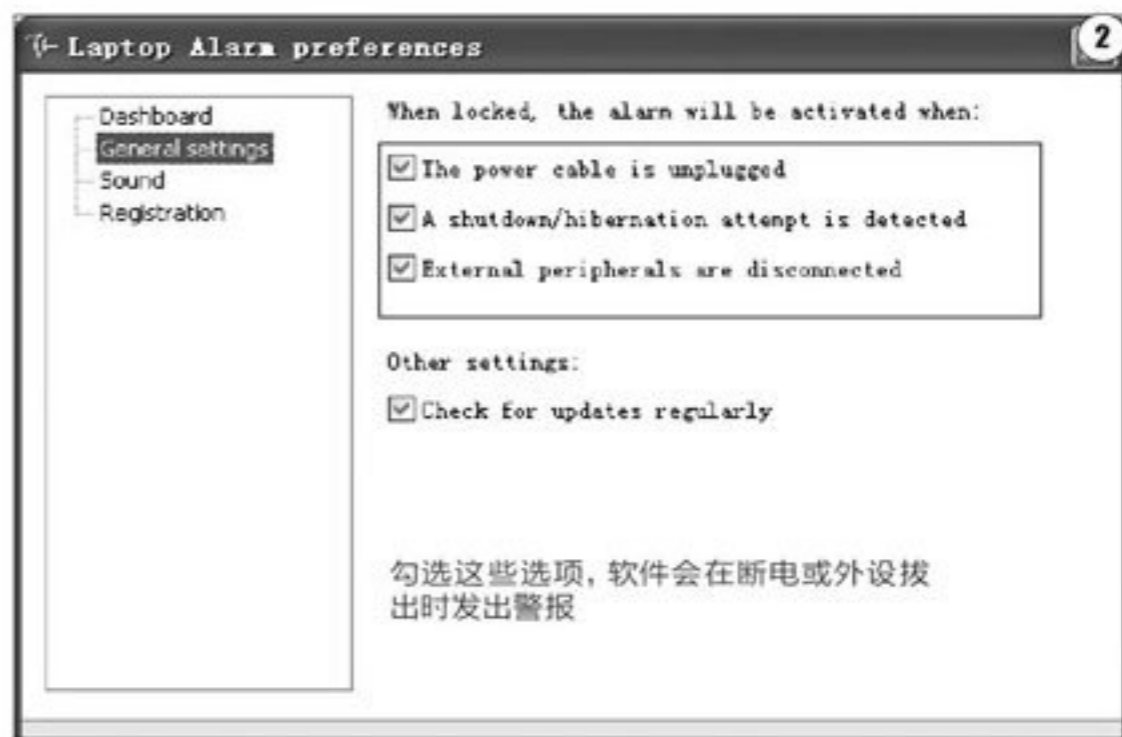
Laptop Alarm preferences

2

Dashboard
General settings
Sound
Registration

When locked, the alarm will be activated when:

The power cable is unplugged

A shutdown/hibernation attempt is detected

External peripherals are disconnected

Other settings:

Check for updates regularly

勾选这些选项，软件会在断电或外设拔出时发出警报